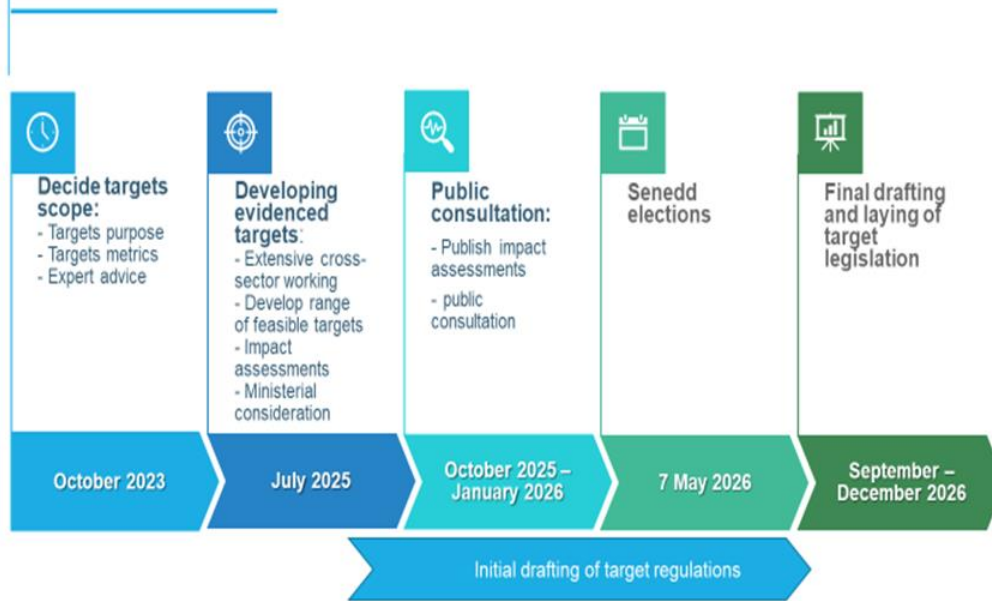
Decide targets scope:
- Targets purpose
- Targets metrics
- Expert advice

October 2023

Developing evidenced targets:
- Extensive cross-sector working
- Develop range of feasible targets
- Impact assessments
- Ministerial consideration

July 2025

Public consultation:
- Publish impact assessments
- public consultation

October 2025 – January 2026

Senedd elections

7 May 2026

Final drafting and laying of target legislation

September – December 2026

Initial drafting of target regulations